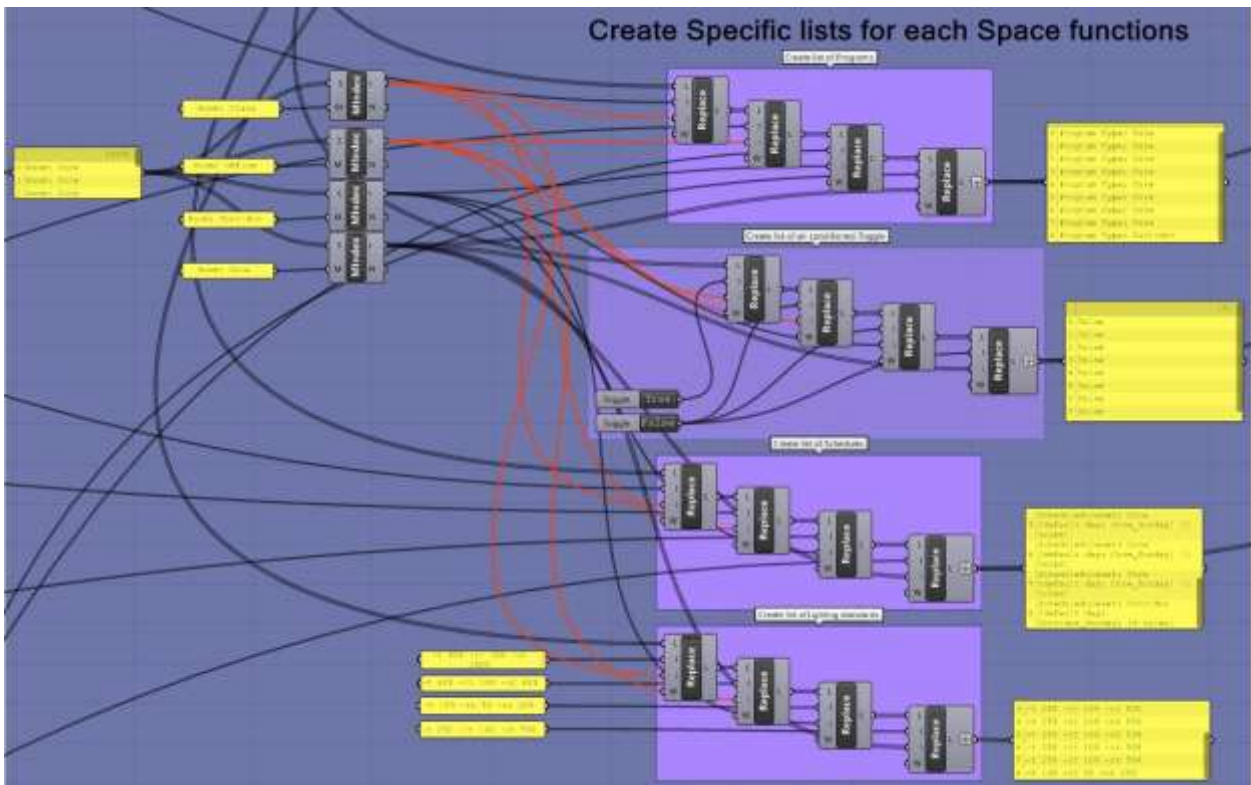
Create Specific lists for each Space functions

Create list of Programs

Create list of air conditioned Toggle

Create list of Schedules

Create list of lighting standards

Replace

Replace

Replace

Replace

Mindex

Mindex

Mindex

Mindex

Toggle True

Toggle False

Program Type: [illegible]

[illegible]